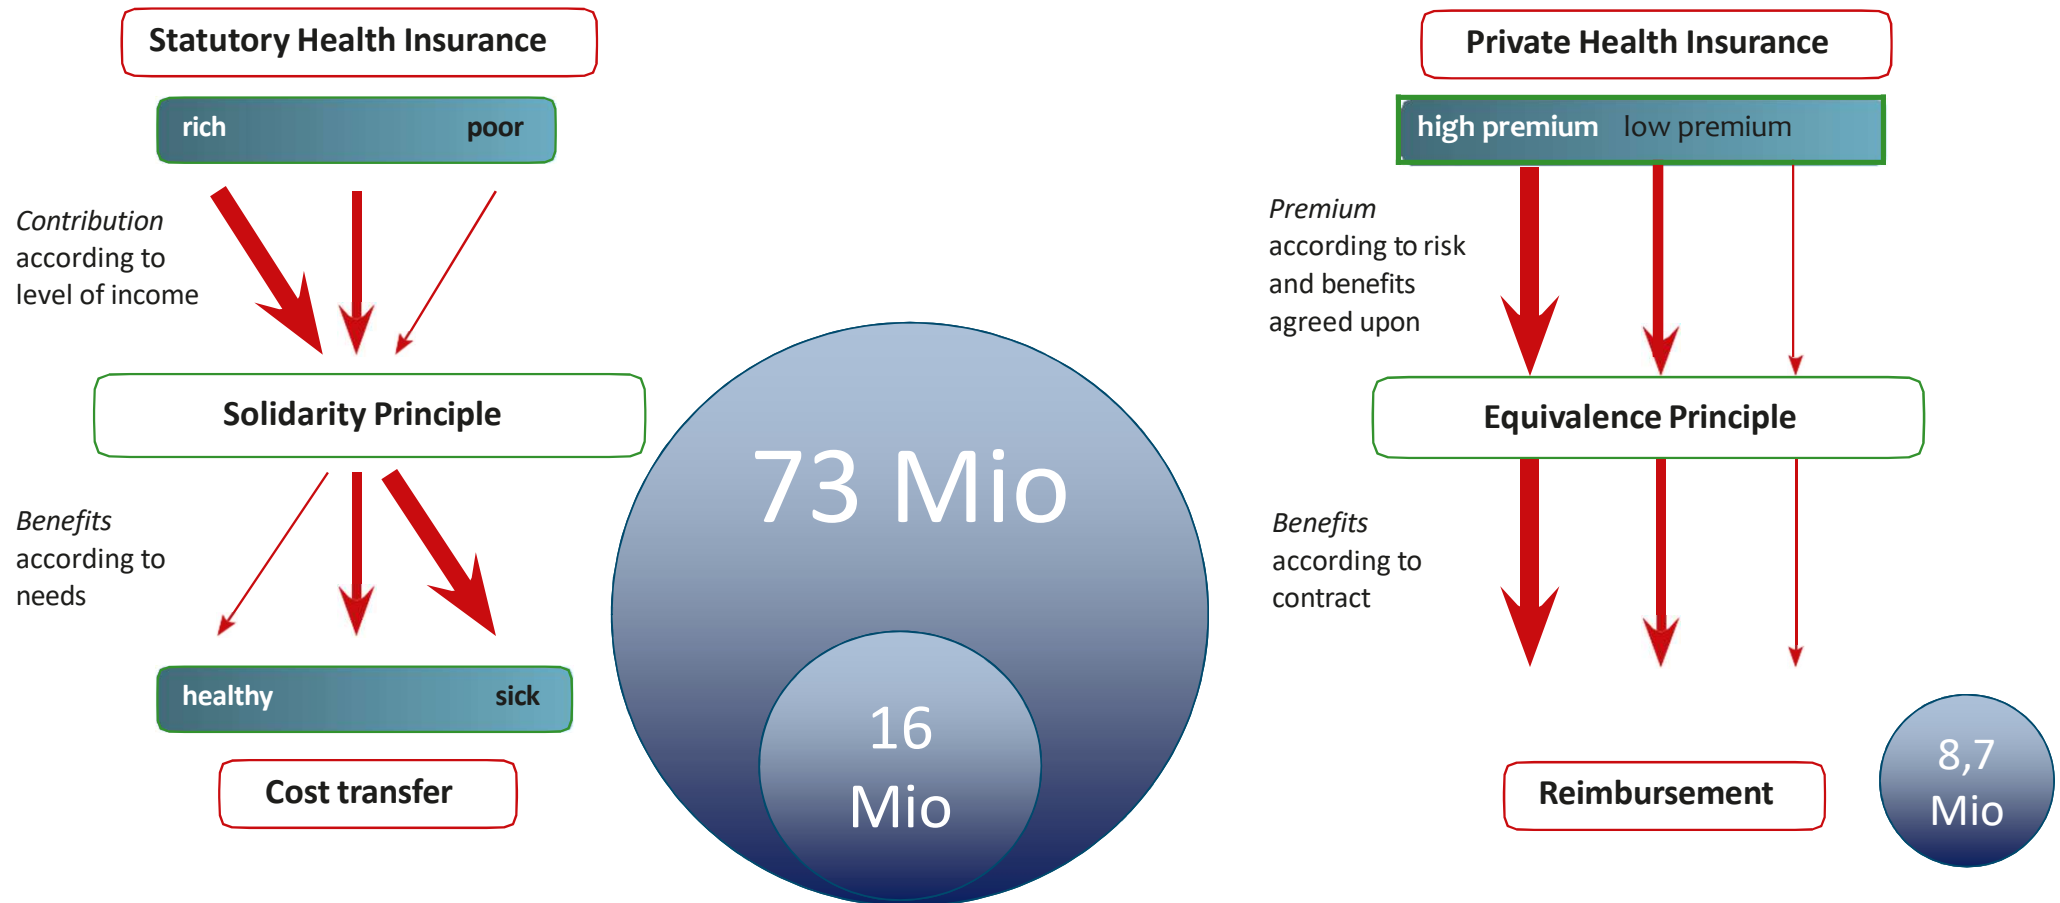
Statutory Health Insurance

rich poor

*Contribution* according to level of income

Solidarity Principle

*Benefits* according to needs

healthy sick

Cost transfer

73 Mio

16 Mio

Private Health Insurance

high premium low premium

*Premium* according to risk and benefits agreed upon

Equivalence Principle

*Benefits* according to contract

Reimbursement

8,7 Mio